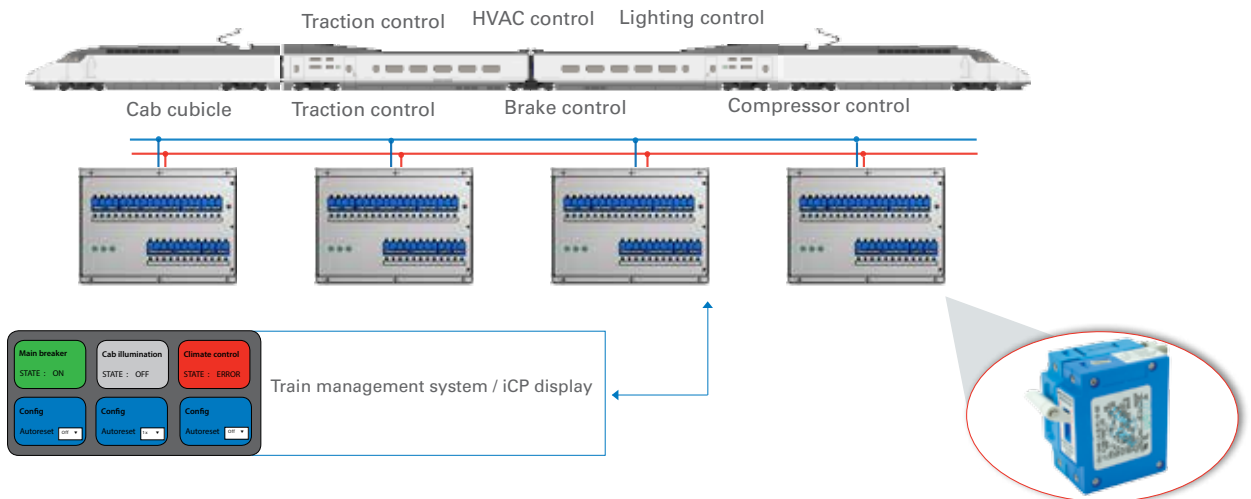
Traction control HVAC control Lighting control

Cab cubicle Traction control Brake control Compressor control

Main breaker
STATE : ON

Cab illumination
STATE : OFF

Climate control
STATE : ERROR

Config
Autoreset off

Config
Autoreset 1x

Config
Autoreset off

Train management system / iCP display